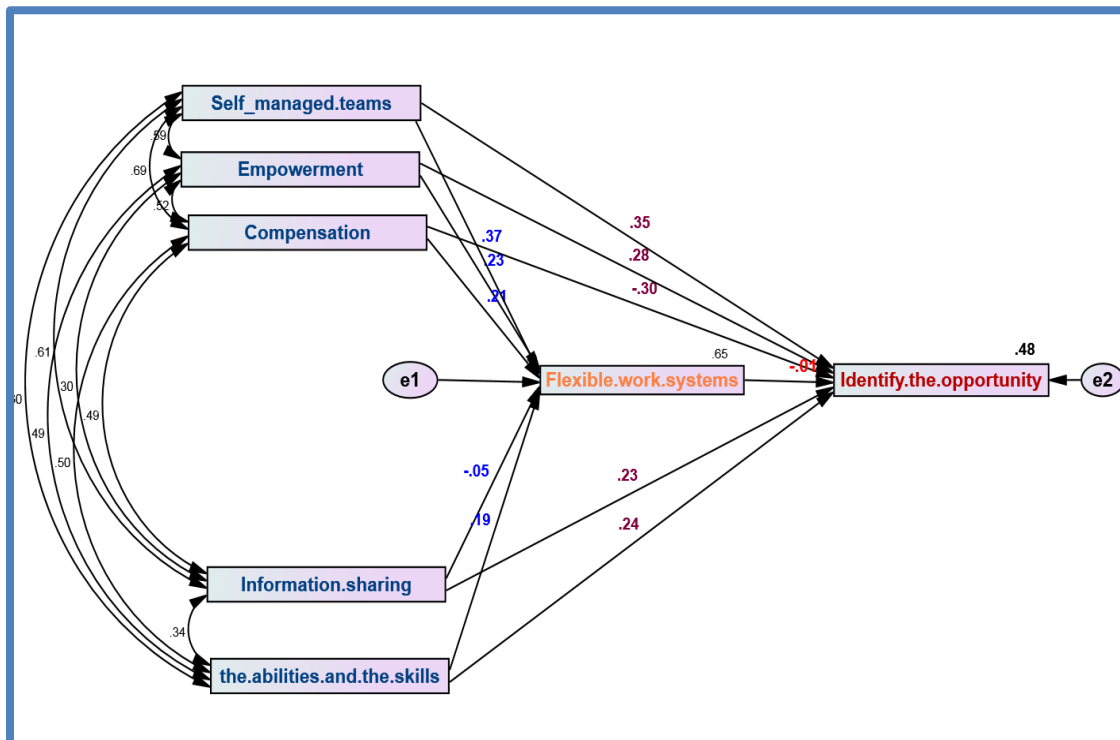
Self_managed.teams
.59
.69
Empowerment
.52
Compensation
.37
.23
.21
.35
.28
-.30
.61
.30
.49
.50
.49
.50
e1
Flexible.work.systems
.65
-.01
Identify.the.opportunity
.48
e2
-.05
.19
.23
.24
Information.sharing
.34
the.abilities.and.the.skills